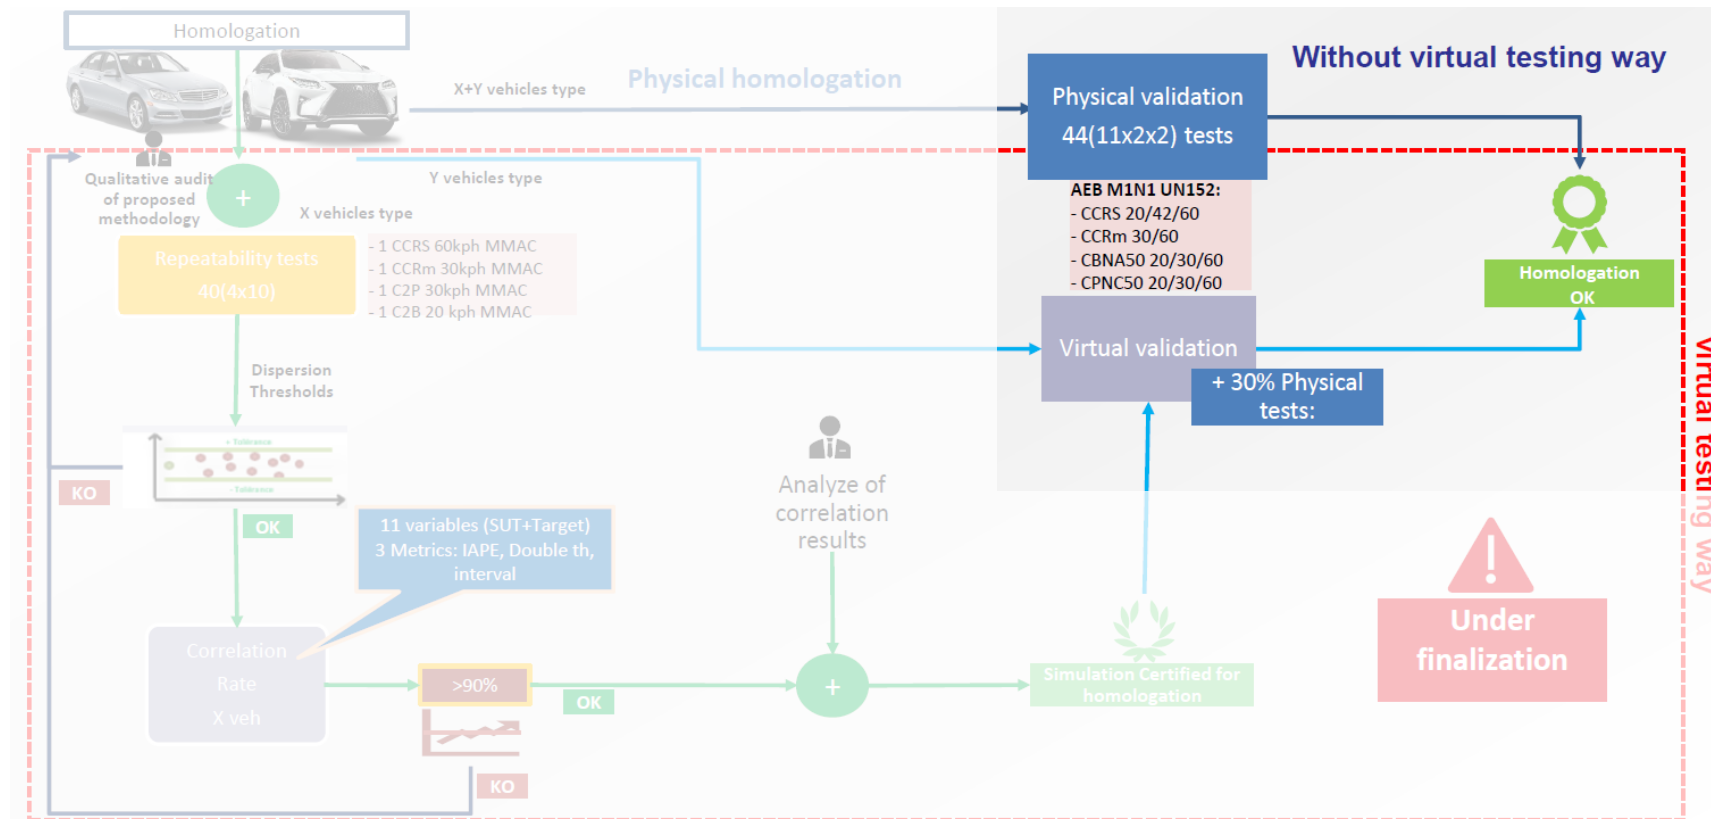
Homologation

X+Y vehicles type

Physical homologation

Without virtual testing way

Physical validation
44(11x2x2) tests

Qualitative audit of proposed methodology

+

Y vehicles type

X vehicles type

AEB M1N1 UN152:
- CCRS 20/42/60
- CCRm 30/60
- CBNA50 20/30/60
- CPNC50 20/30/60

Homologation OK

Repeatability tests
40(4x10)

- 1 CCRS 60kph MMAC
- 1 CCRm 30kph MMAC
- 1 C2P 30kph MMAC
- 1 C2B 20 kph MMAC

Virtual validation

+ 30% Physical tests:

Dispersion Thresholds

+ Tolerance
- Tolerance

KO

OK

Analyze of correlation results

11 variables (SUT+Target)
3 Metrics: IAPE, Double th, interval

Under finalization

Correlation Rate X veh

>90%

OK

+

Simulation Certified for homologation

KO

Virtual testing way